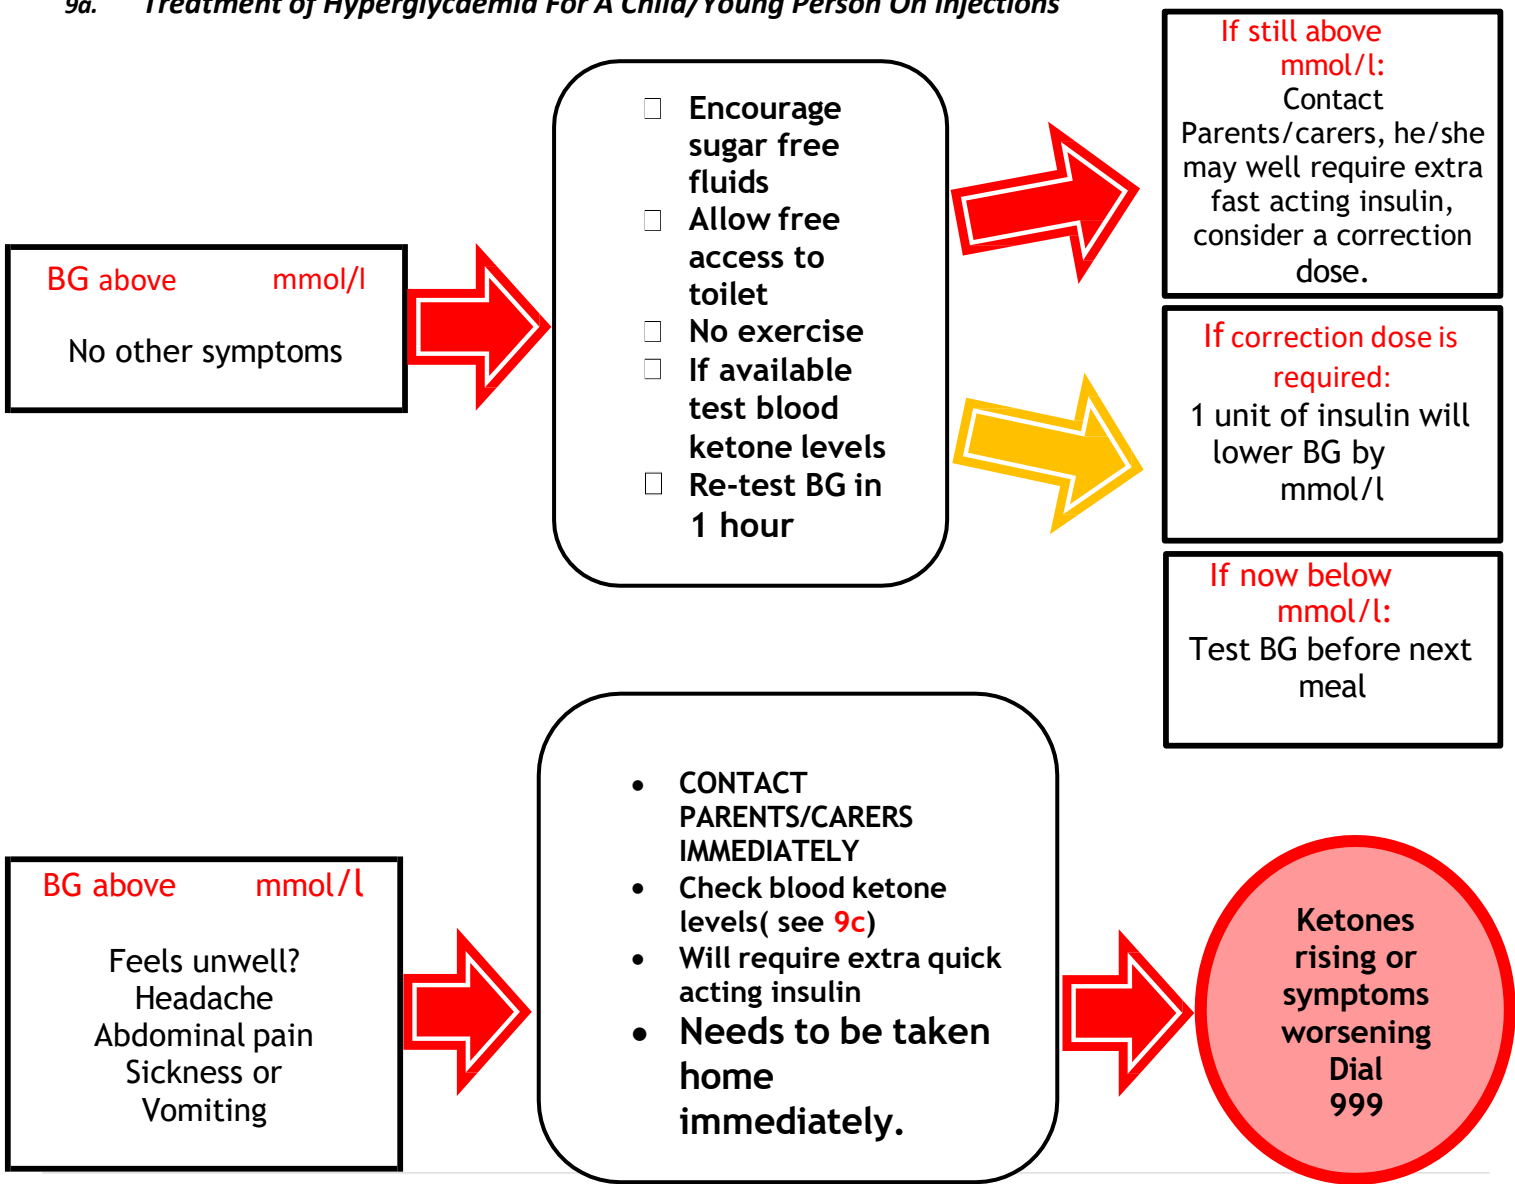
9a. Treatment of Hyperglycaemia For A Child/Young Person On Injections

BG above mmol/l

No other symptoms

Encourage sugar free fluids

Allow free access to toilet

No exercise

If available test blood ketone levels

Re-test BG in 1 hour

If still above mmol/l:
Contact Parents/carers, he/she may well require extra fast acting insulin, consider a correction dose.

If correction dose is required:
1 unit of insulin will lower BG by mmol/l

If now below mmol/l:
Test BG before next meal

BG above mmol/l

Feels unwell?
Headache
Abdominal pain
Sickness or
Vomiting

• CONTACT PARENTS/CARERS IMMEDIATELY
• Check blood ketone levels( see 9c)
• Will require extra quick acting insulin
• Needs to be taken home immediately.

Ketones rising or symptoms worsening
Dial
999